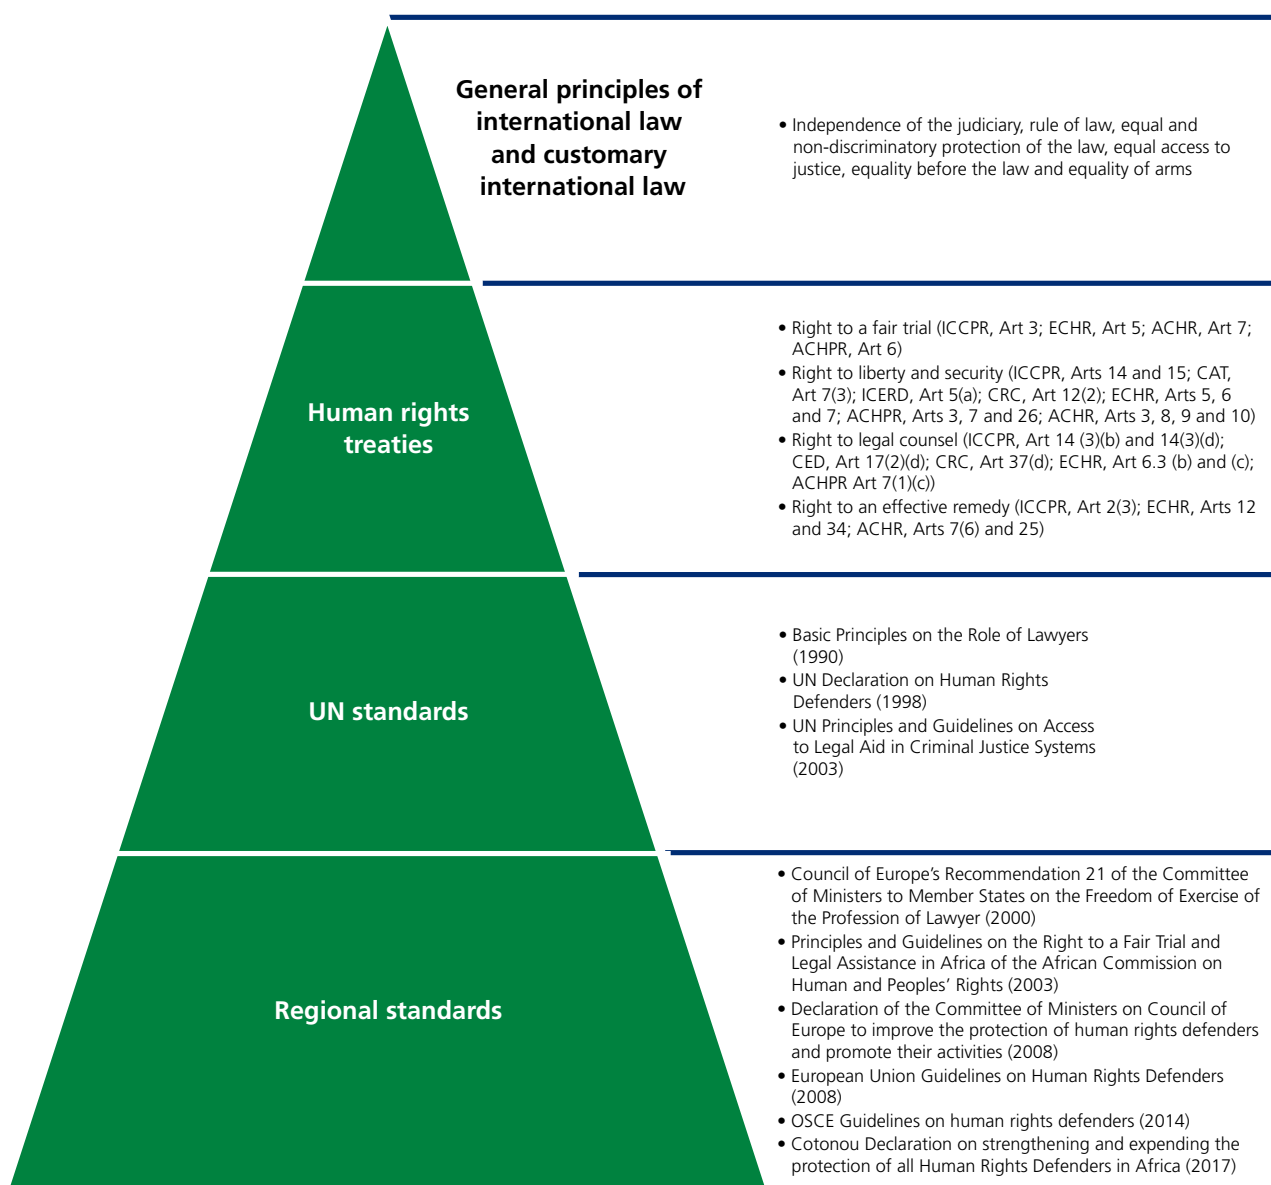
General principles of international law and customary international law

• Independence of the judiciary, rule of law, equal and non-discriminatory protection of the law, equal access to justice, equality before the law and equality of arms

Human rights treaties

• Right to a fair trial (ICCPR, Art 3; ECHR, Art 5; ACHR, Art 7; ACHPR, Art 6)
• Right to liberty and security (ICCPR, Arts 14 and 15; CAT, Art 7(3); ICERD, Art 5(a); CRC, Art 12(2); ECHR, Arts 5, 6 and 7; ACHPR, Arts 3, 7 and 26; ACHR, Arts 3, 8, 9 and 10)
• Right to legal counsel (ICCPR, Art 14 (3)(b) and 14(3)(d); CED, Art 17(2)(d); CRC, Art 37(d); ECHR, Art 6.3 (b) and (c); ACHPR Art 7(1)(c))
• Right to an effective remedy (ICCPR, Art 2(3); ECHR, Arts 12 and 34; ACHR, Arts 7(6) and 25)

UN standards

• Basic Principles on the Role of Lawyers (1990)
• UN Declaration on Human Rights Defenders (1998)
• UN Principles and Guidelines on Access to Legal Aid in Criminal Justice Systems (2003)

Regional standards

• Council of Europe's Recommendation 21 of the Committee of Ministers to Member States on the Freedom of Exercise of the Profession of Lawyer (2000)
• Principles and Guidelines on the Right to a Fair Trial and Legal Assistance in Africa of the African Commission on Human and Peoples' Rights (2003)
• Declaration of the Committee of Ministers on Council of Europe to improve the protection of human rights defenders and promote their activities (2008)
• European Union Guidelines on Human Rights Defenders (2008)
• OSCE Guidelines on human rights defenders (2014)
• Cotonou Declaration on strengthening and expending the protection of all Human Rights Defenders in Africa (2017)